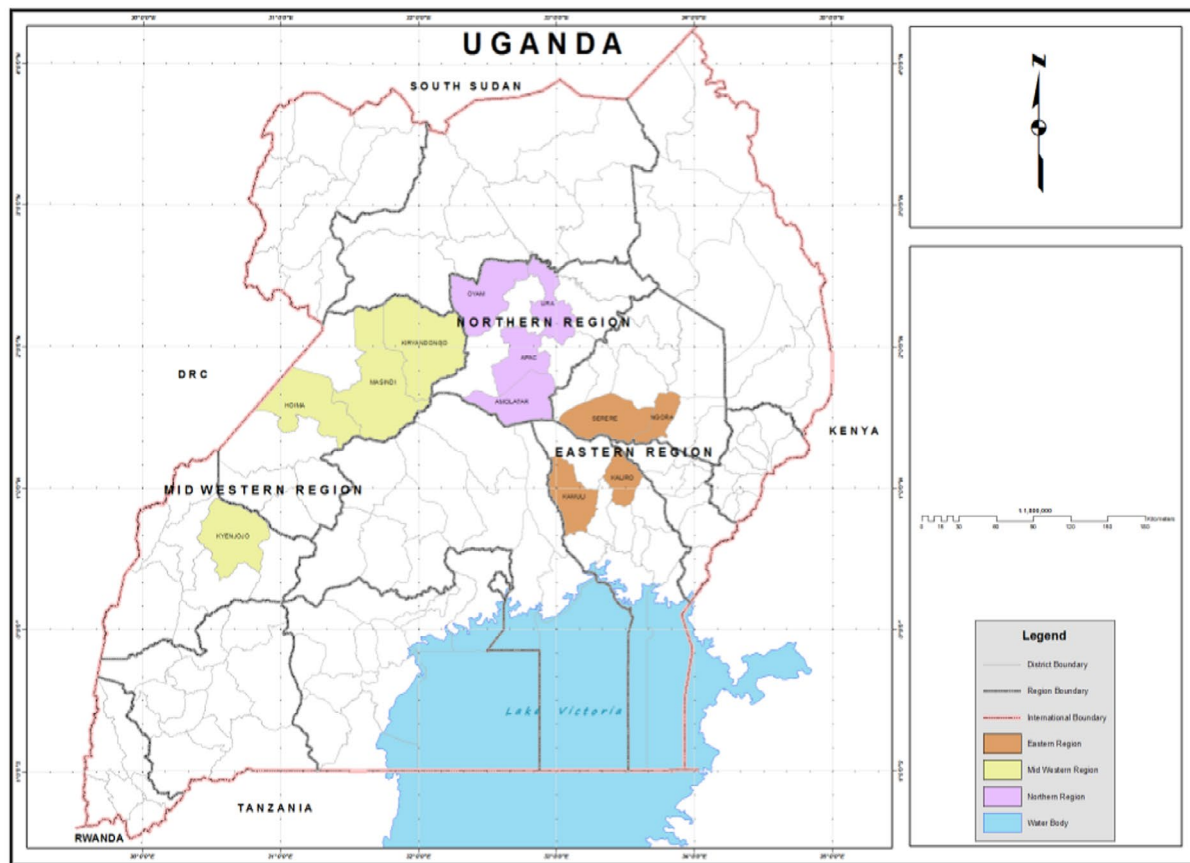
UGANDA

SOUTH SUDAN

DRC

KENYA

TANZANIA

RWANDA

NORTHERN REGION

OYAM

LIRA

APAC

AMOLATAR

KIRYANDONGO

MASINDI

HOIMA

MID WESTERN REGION

KYENJOJO

EASTERN REGION

SERERE

NGORA

KALIRO

KAMULI

Lake Victoria

N

1:1,800,000

0 15 30 60 90 120 180 Kilometers

Legend

District Boundary

Region Boundary

International Boundary

Eastern Region

Mid Western Region

Northern Region

Water Body

30°0'0"E 31°0'0"E 32°0'0"E 33°0'0"E 34°0'0"E 35°0'0"E

4°0'0"N 3°0'0"N 2°0'0"N 1°0'0"N 0°0'0" 1°0'0"S